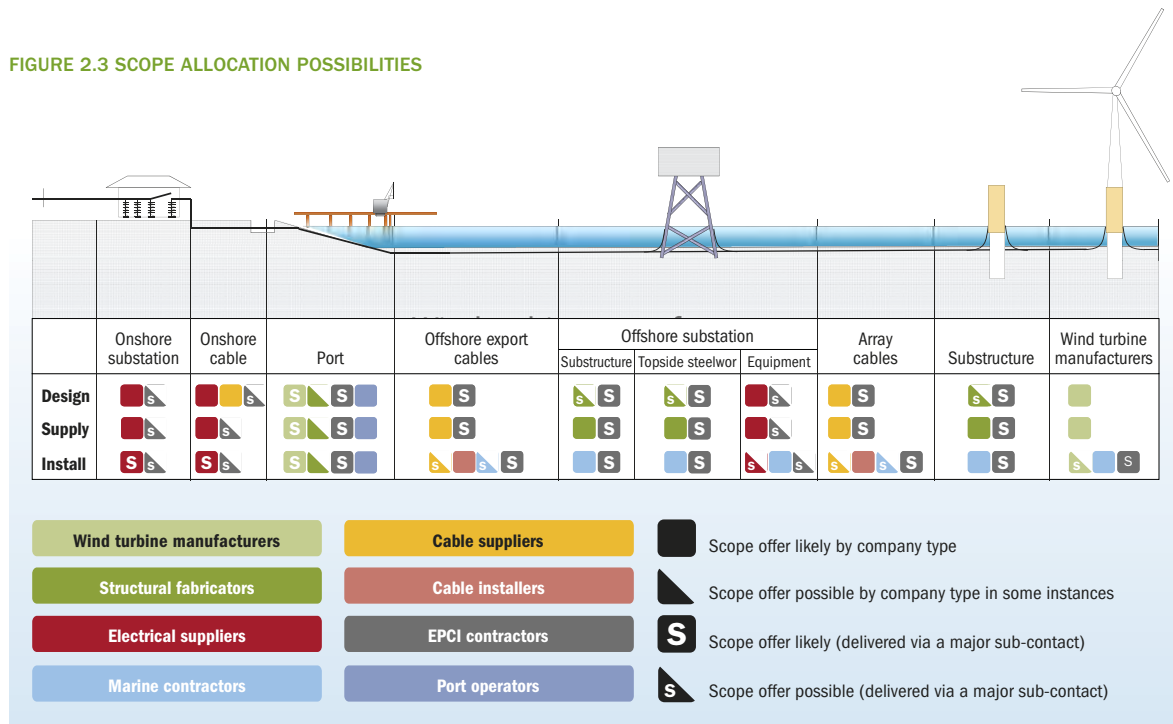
FIGURE 2.3 SCOPE ALLOCATION POSSIBILITIES

| | Onshore substation | Onshore cable | Port | Offshore export cables | Offshore substation: Substructure | Offshore substation: Topside steelwor | Offshore substation: Equipment | Array cables | Substructure | Wind turbine manufacturers |
|---|---|---|---|---|---|---|---|---|---|---|
| Design | S | S | S S | S | S S | S S | S | S | S S | |
| Supply | S | S | S S | S | S | S | S | S | S | |
| Install | S S | S S | S S | S S S | S | S | S S S | S S S | S | S S |

Wind turbine manufacturers

Cable suppliers

Scope offer likely by company type

Structural fabricators

Cable installers

Scope offer possible by company type in some instances

Electrical suppliers

EPCI contractors

S Scope offer likely (delivered via a major sub-contact)

Marine contractors

Port operators

S Scope offer possible (delivered via a major sub-contact)